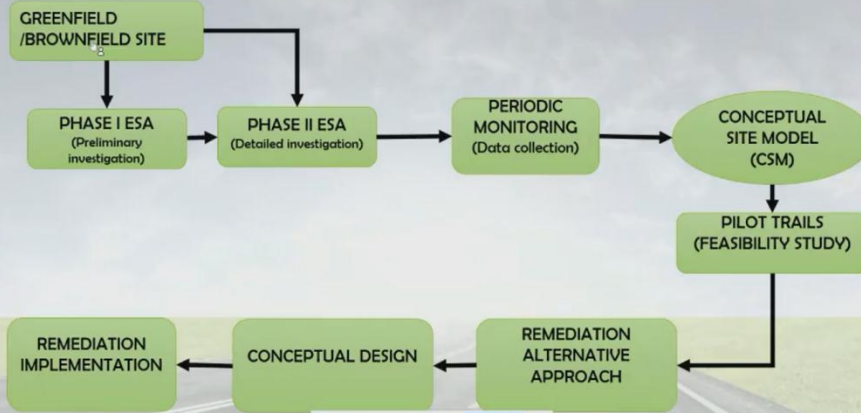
GREENFIELD /BROWNFIELD SITE

PHASE I ESA (Preliminary investigation)

PHASE II ESA (Detailed investigation)

PERIODIC MONITORING (Data collection)

CONCEPTUAL SITE MODEL (CSM)

PILOT TRAILS (FEASIBILITY STUDY)

REMEDIATION ALTERNATIVE APPROACH

CONCEPTUAL DESIGN

REMEDIATION IMPLEMENTATION